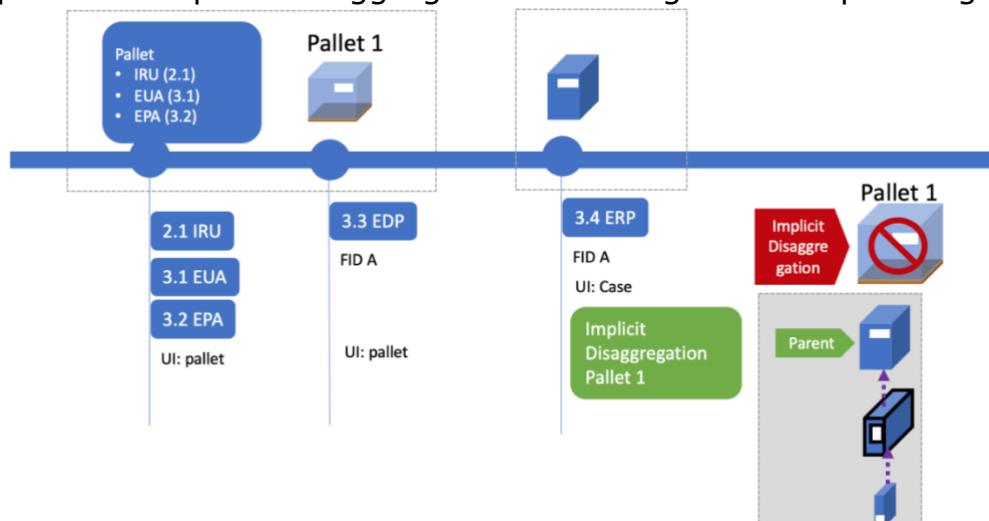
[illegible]

Pallet
• IRU (2.1)
• EUA (3.1)
• EPA (3.2)

Pallet 1

2.1 IRU

3.1 EUA

3.2 EPA

UI: pallet

3.3 EDP

FID A

UI: pallet

3.4 ERP

FID A

UI: Case

Implicit Disaggregation Pallet 1

Pallet 1

Implicit Disaggregation

Parent